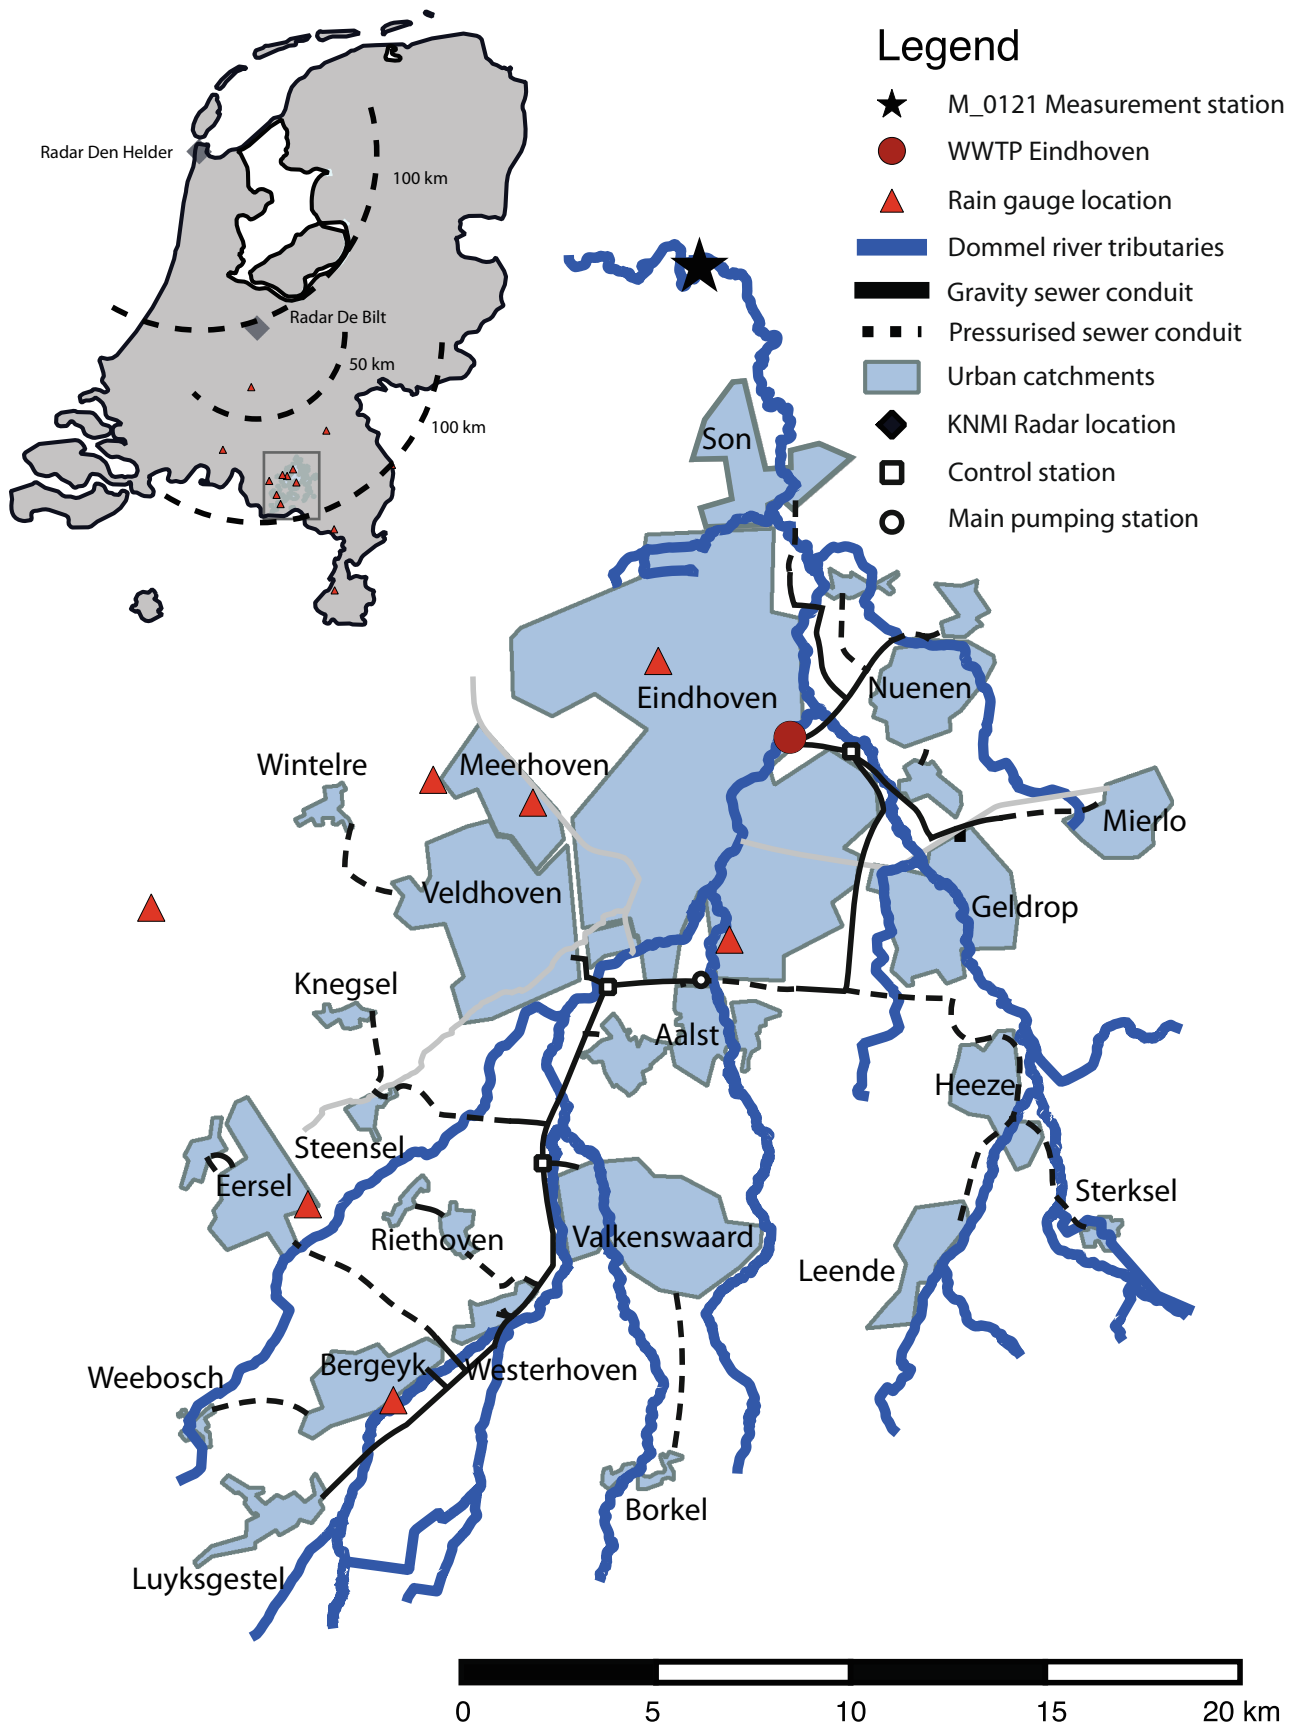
Radar Den Helder
100 km
Radar De Bilt
50 km
100 km

Legend
M_0121 Measurement station
WWTP Eindhoven
Rain gauge location
Dommel river tributaries
Gravity sewer conduit
Pressurised sewer conduit
Urban catchments
KNMI Radar location
Control station
Main pumping station

Son
Eindhoven
Nuenen
Wintelre
Meerhoven
Mierlo
Veldhoven
Geldrop
Knegsel
Aalst
Heeze
Steensel
Eersel
Riethoven
Valkenswaard
Sterksel
Leende
Weebosch
Bergeyk
Westerhoven
Borkel
Luyksgestel

0
5
10
15
20 km